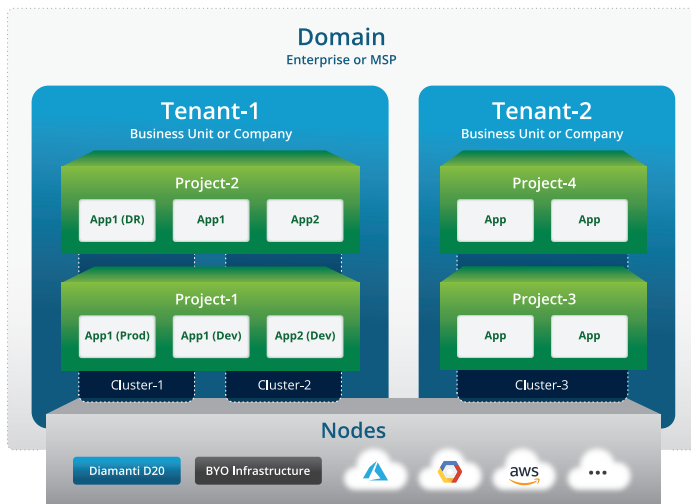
Domain
Enterprise or MSP

Tenant-1
Business Unit or Company

Project-2

App1 (DR)

App1

App2

Project-1

App1 (Prod)

App1 (Dev)

App2 (Dev)

Cluster-1

Cluster-2

Tenant-2
Business Unit or Company

Project-4

App

App

Project-3

App

App

Cluster-3

Nodes

Diamanti D20

BYO Infrastructure

aws

...